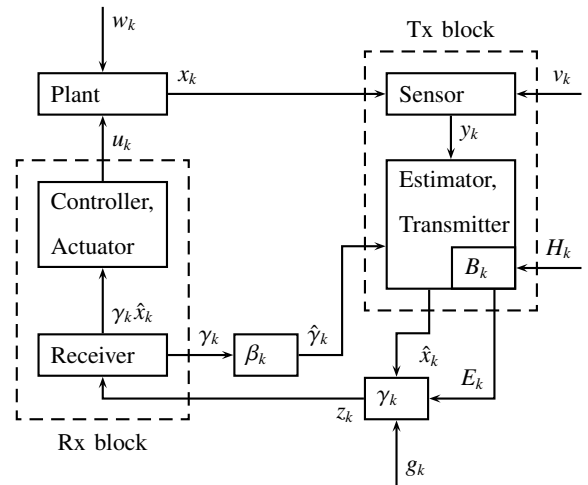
$w_k$

Tx block

$x_k$

Plant

Sensor

$v_k$

$u_k$

$y_k$

Controller,

Actuator

Estimator,

Transmitter

$H_k$

$B_k$

$\gamma_k \hat{x}_k$

$\gamma_k$

$\hat{\gamma}_k$

Receiver

$\beta_k$

$\hat{x}_k$

$E_k$

$\gamma_k$

$z_k$

Rx block

$g_k$